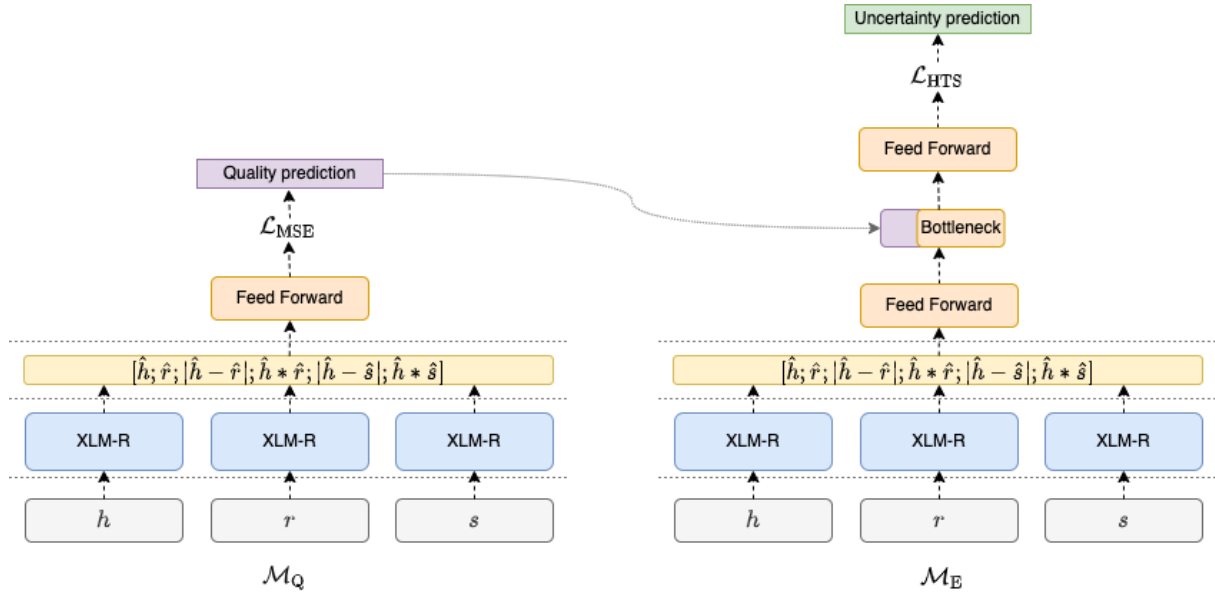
Uncertainty prediction

$\mathcal{L}_{\mathrm{HTS}}$

Feed Forward

Quality prediction

$\mathcal{L}_{\mathrm{MSE}}$

Bottleneck

Feed Forward

Feed Forward

$[\hat{h}; \hat{r}; |\hat{h} - \hat{r}|; \hat{h} * \hat{r}; |\hat{h} - \hat{s}|; \hat{h} * \hat{s}]$

$[\hat{h}; \hat{r}; |\hat{h} - \hat{r}|; \hat{h} * \hat{r}; |\hat{h} - \hat{s}|; \hat{h} * \hat{s}]$

XLM-R

XLM-R

XLM-R

XLM-R

XLM-R

XLM-R

$h$

$r$

$s$

$h$

$r$

$s$

$\mathcal{M}_{\mathrm{Q}}$

$\mathcal{M}_{\mathrm{E}}$